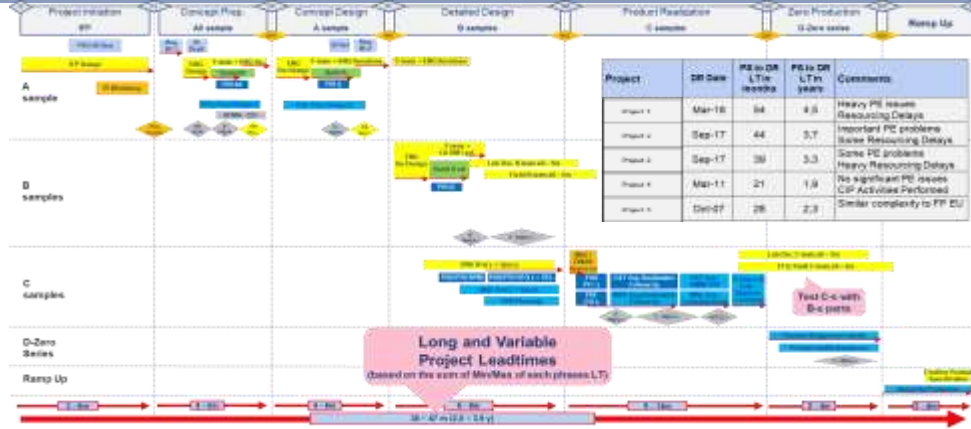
Project Initiation
Concept Prep.
All sample
Concept Design
A sample
Detailed Design
B samples
Product Realization
C samples
Zero Production
D-Zero series
Ramp Up

A sample

B samples

C samples

D-Zero Series

Ramp Up

| Project | DR Date | PE to DR LT in months | PE to DR LT in years | Comments |
|---|---|---|---|---|
| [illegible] | Mar-18 | 54 | 4,5 | Heavy PE issues Resourcing Delays |
| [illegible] | Sep-17 | 44 | 3,7 | Important PE problems Some Resourcing Delays |
| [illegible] | Sep-17 | 39 | 3,3 | Some PE problems Heavy Resourcing Delays |
| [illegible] | Mar-11 | 21 | 1,8 | No significant PE issues CIP Activities Performed |
| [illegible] | Oct-07 | 28 | 2,3 | Similar complexity to FP EU |

Test C-s with B-s parts

Long and Variable Project Leadtimes
(based on the sum of Min/Max of each phases LT)